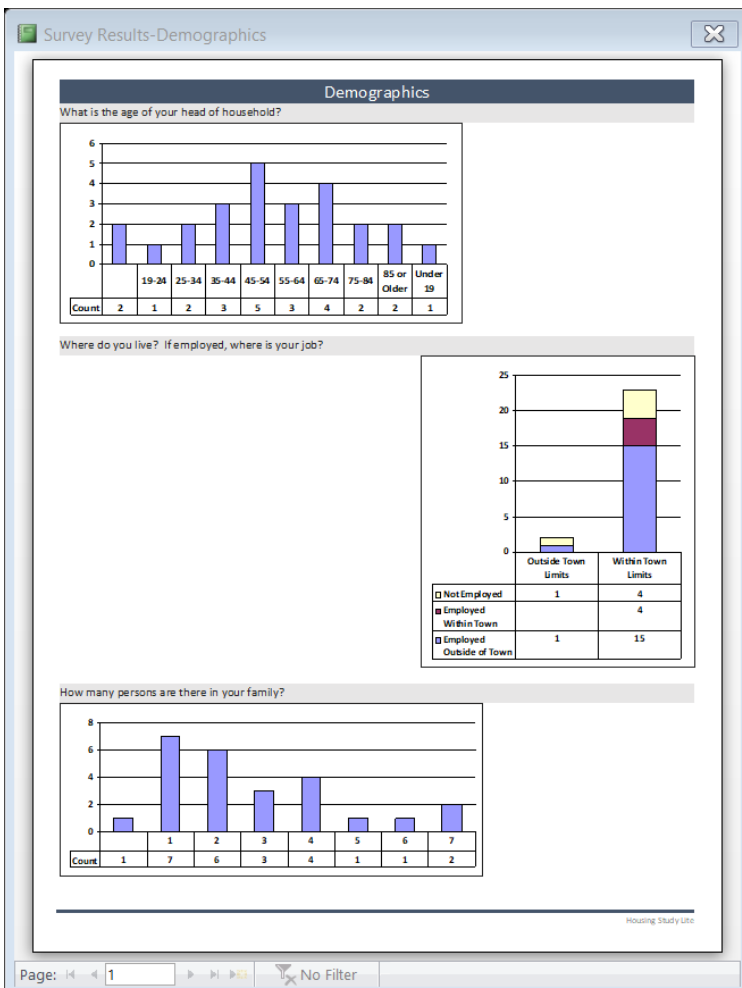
Survey Results-Demographics

Demographics

What is the age of your head of household?

6
5
4
3
2
1
0

|  |  | 19-24 | 25-34 | 35-44 | 45-54 | 55-64 | 65-74 | 75-84 | 85 or Older | Under 19 |
|---|---|---|---|---|---|---|---|---|---|---|
| Count | 2 | 1 | 2 | 3 | 5 | 3 | 4 | 2 | 2 | 1 |

Where do you live? If employed, where is your job?

25
20
15
10
5
0

|  | Outside Town Limits | Within Town Limits |
|---|---|---|
| Not Employed | 1 | 4 |
| Employed Within Town |  | 4 |
| Employed Outside of Town | 1 | 15 |

How many persons are there in your family?

8
6
4
2
0

|  |  | 1 | 2 | 3 | 4 | 5 | 6 | 7 |
|---|---|---|---|---|---|---|---|---|
| Count | 1 | 7 | 6 | 3 | 4 | 1 | 1 | 2 |

Housing Study Lite

Page: 1 No Filter